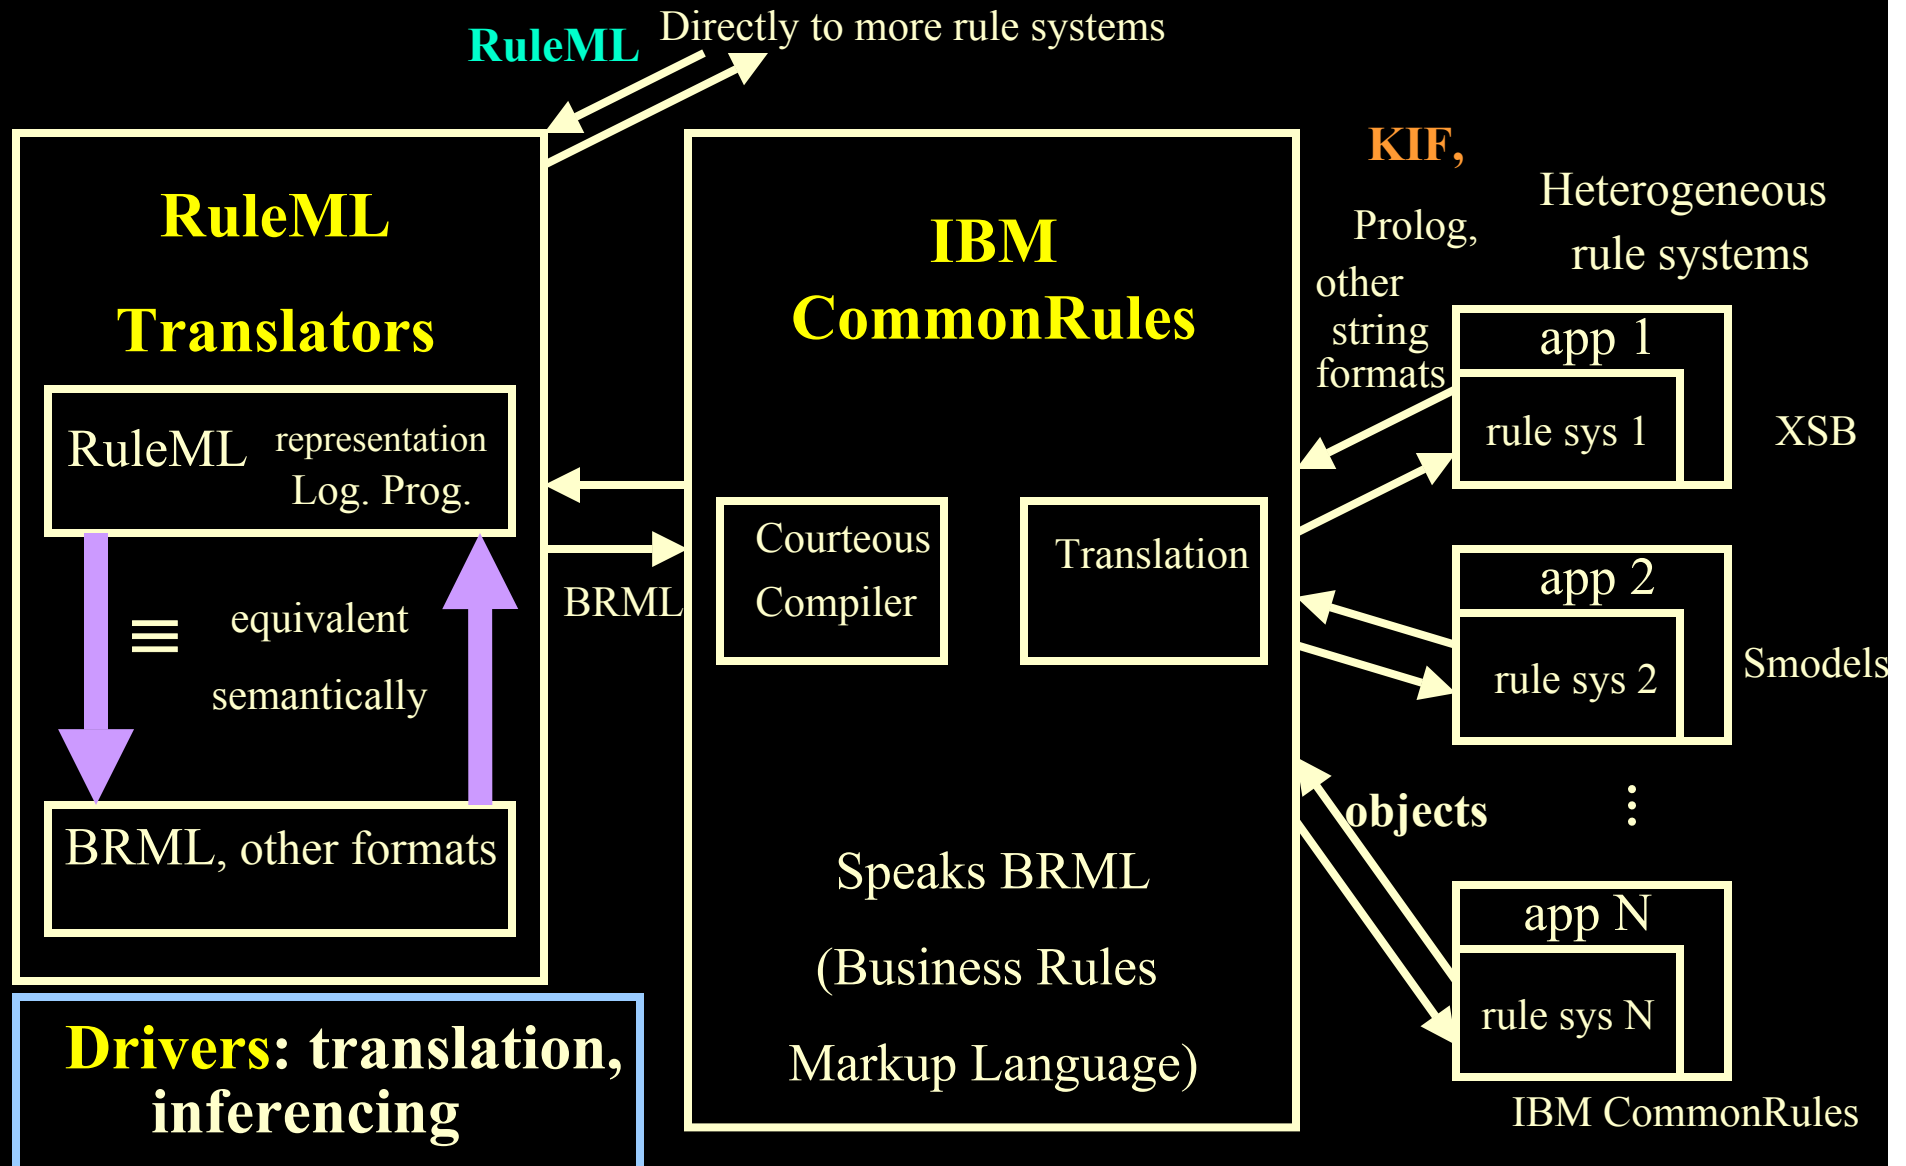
RuleML Directly to more rule systems

RuleML Translators

RuleML representation Log. Prog.

≡ equivalent semantically

BRML, other formats

BRML

IBM CommonRules

Courteous Compiler

Translation

Speaks BRML (Business Rules Markup Language)

KIF, Prolog, other string formats

Heterogeneous rule systems

app 1
rule sys 1
XSB

app 2
rule sys 2
Smodels

objects

⋮

app N
rule sys N
IBM CommonRules

Drivers: translation, inferencing